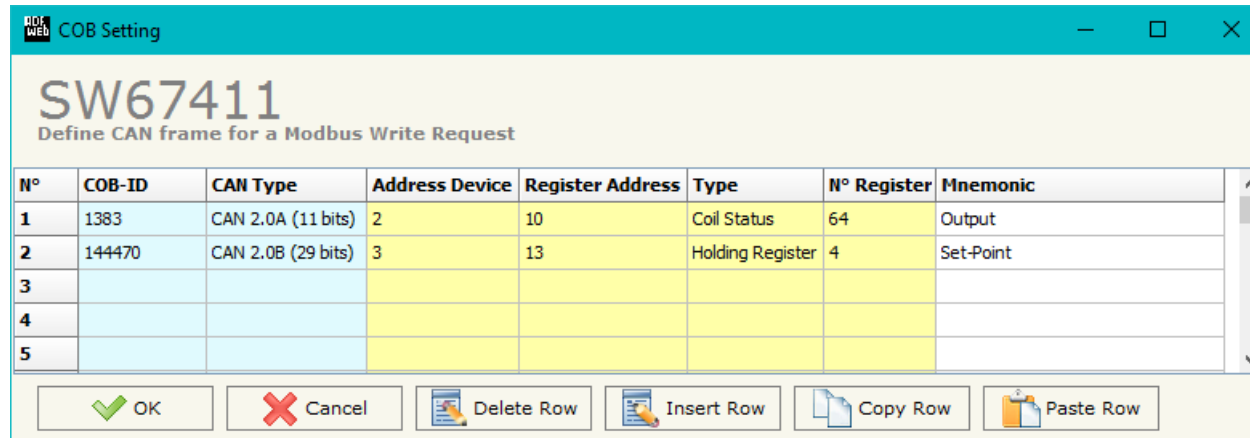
ADF Web COB Setting

SW67411
Define CAN frame for a Modbus Write Request

| N° | COB-ID | CAN Type | Address Device | Register Address | Type | N° Register | Mnemonic |
|---|---|---|---|---|---|---|---|
| 1 | 1383 | CAN 2.0A (11 bits) | 2 | 10 | Coil Status | 64 | Output |
| 2 | 144470 | CAN 2.0B (29 bits) | 3 | 13 | Holding Register | 4 | Set-Point |
| 3 | | | | | | | |
| 4 | | | | | | | |
| 5 | | | | | | | |

OK Cancel Delete Row Insert Row Copy Row Paste Row